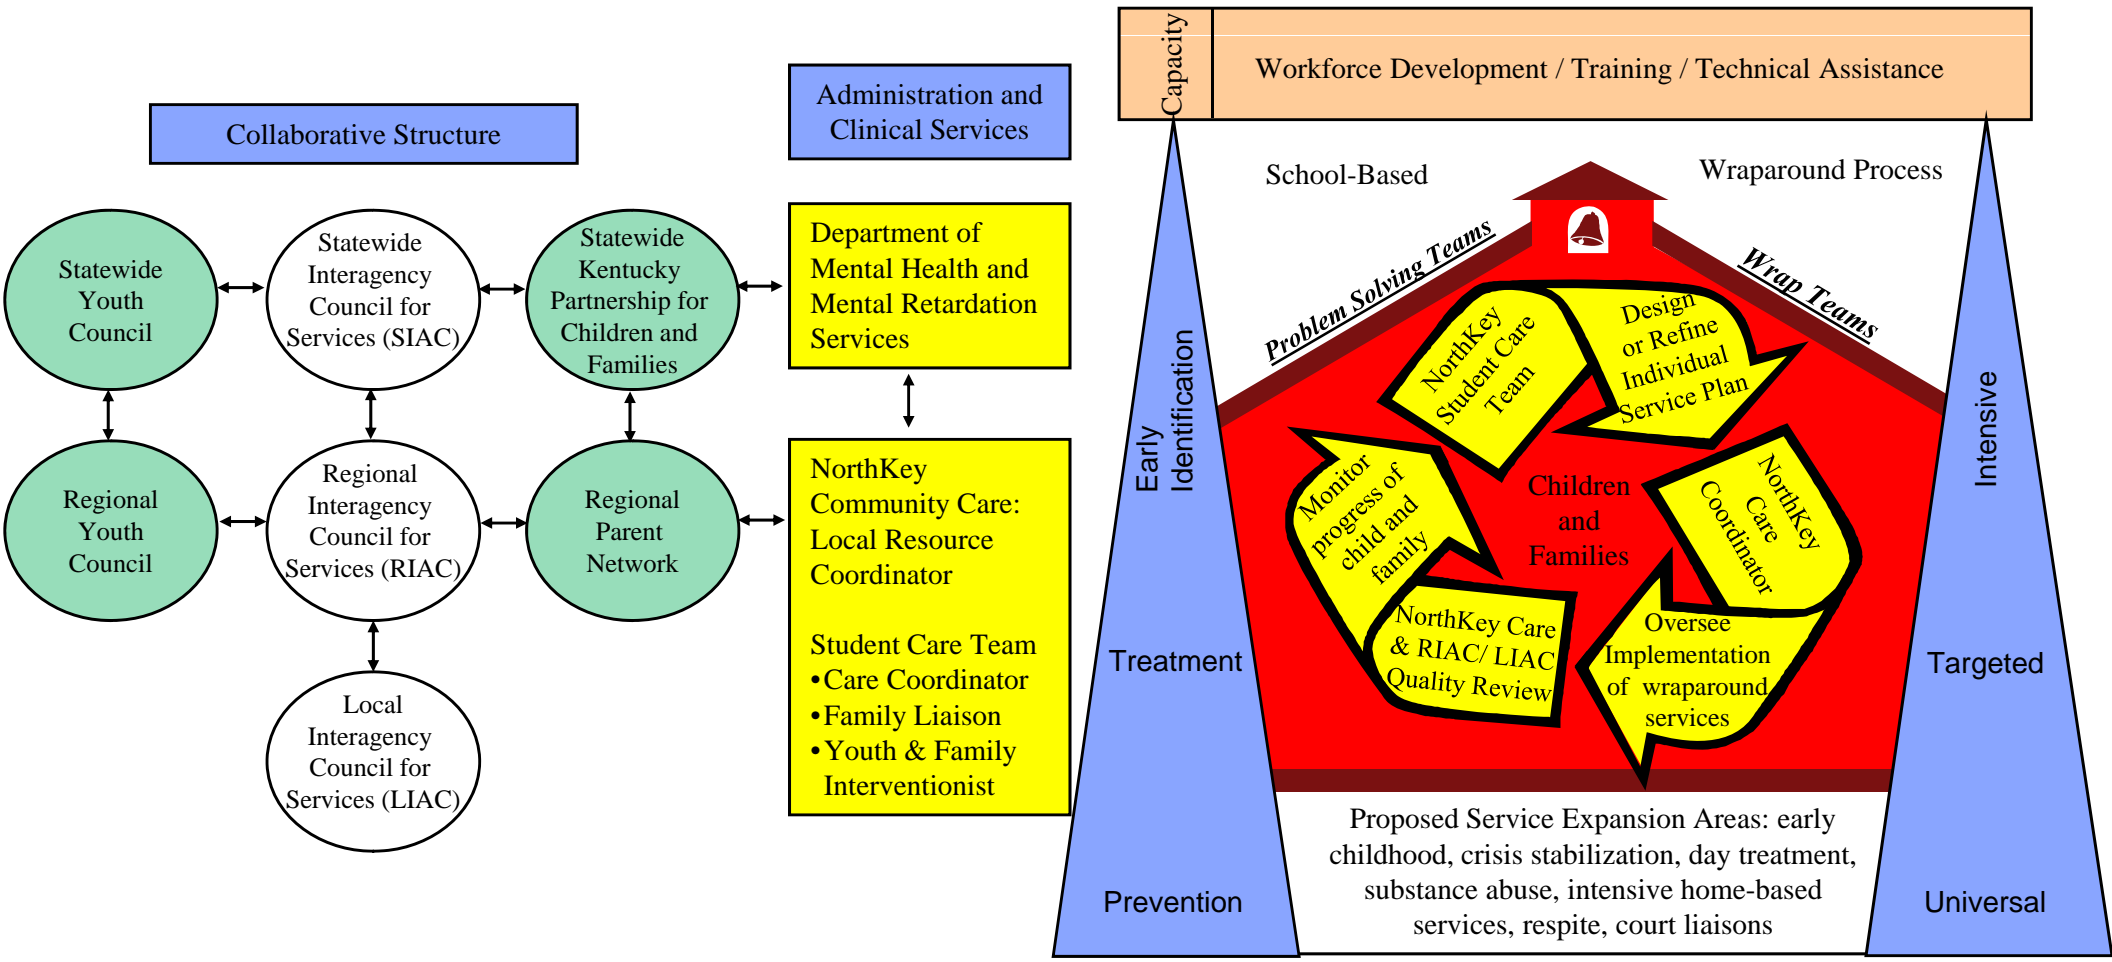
Collaborative Structure

Administration and Clinical Services

Statewide Youth Council

Statewide Interagency Council for Services (SIAC)

Statewide Kentucky Partnership for Children and Families

Department of Mental Health and Mental Retardation Services

Regional Youth Council

Regional Interagency Council for Services (RIAC)

Regional Parent Network

NorthKey Community Care: Local Resource Coordinator

Student Care Team
•Care Coordinator
•Family Liaison
•Youth & Family Interventionist

Local Interagency Council for Services (LIAC)

Capacity

Workforce Development / Training / Technical Assistance

School-Based

Wraparound Process

Problem Solving Teams

Wrap Teams

Early Identification

Intensive

NorthKey Student Care Team

Design or Refine Individual Service Plan

Monitor progress of child and family

Children and Families

NorthKey Care Coordinator

NorthKey Care & RIAC/ LIAC Quality Review

Oversee Implementation of wraparound services

Treatment

Targeted

Prevention

Universal

Proposed Service Expansion Areas: early childhood, crisis stabilization, day treatment, substance abuse, intensive home-based services, respite, court liaisons